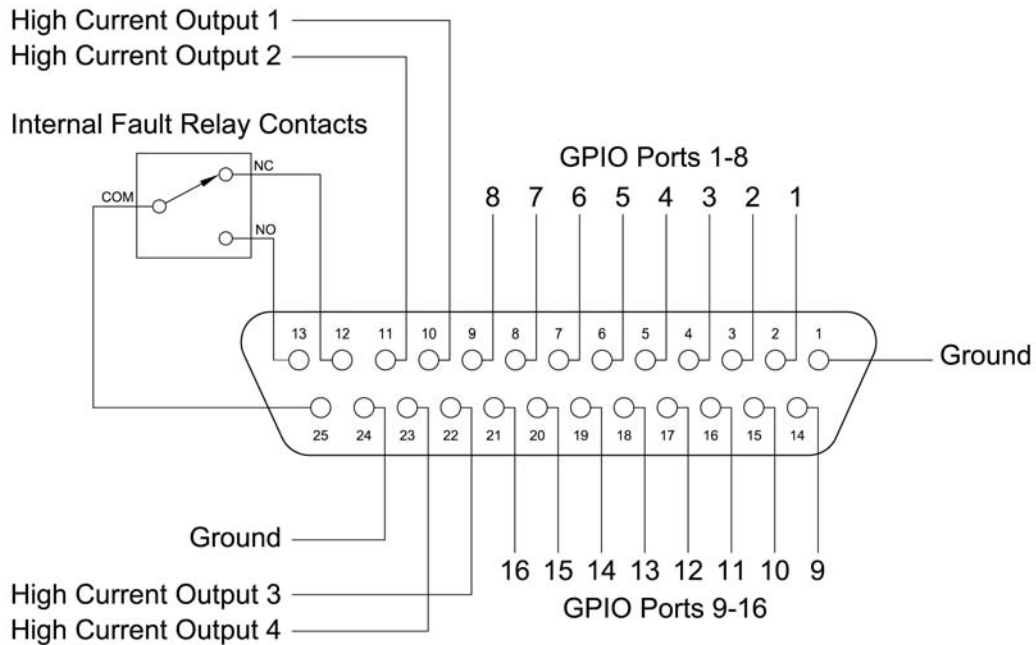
High Current Output 1
High Current Output 2

Internal Fault Relay Contacts

COM
NC
NO

GPIO Ports 1-8

8 7 6 5 4 3 2 1

13 12 11 10 9 8 7 6 5 4 3 2 1

Ground

25 24 23 22 21 20 19 18 17 16 15 14

Ground

16 15 14 13 12 11 10 9

High Current Output 3
GPIO Ports 9-16
High Current Output 4